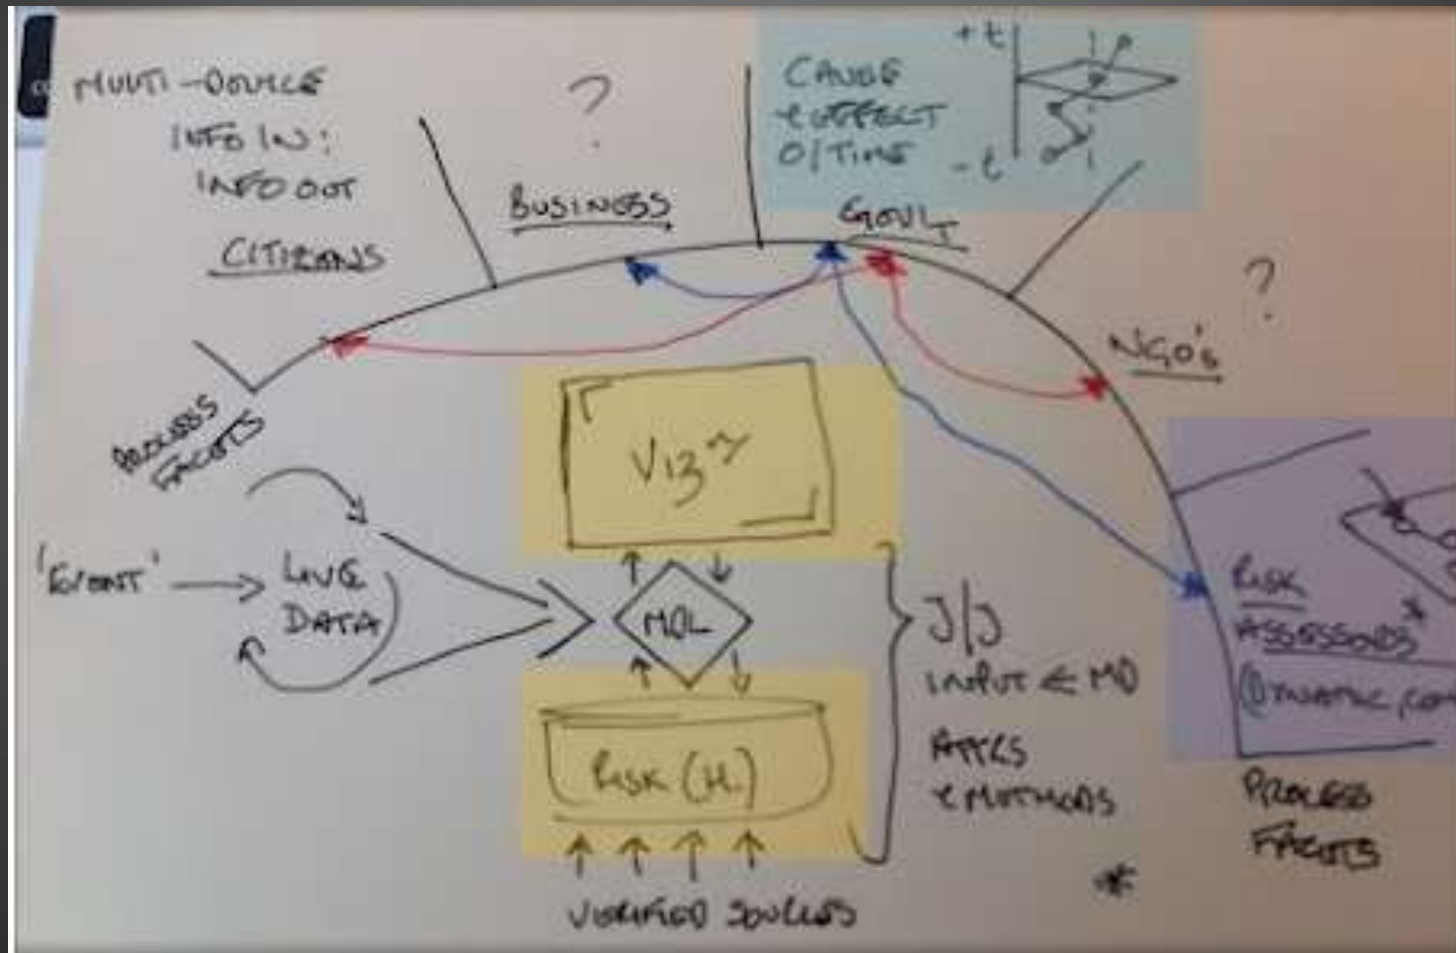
MULTI-SOURCE
INFO IN:
INFO OUT

CITIZENS

?

BUSINESS

CAUSE
& EFFECT
O/TIME

+t
-t

GOV'T

?

NGO's

PROCESS
FACETS

'EVENT'

LIVE
DATA

VIZ

MDL

RISK (H.)

VERIFIED SOURCES

J/J
INPUT & MD
APPS
& METHODS

RISK
ASSESSORS
@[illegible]

PROCESS
FACETS

*